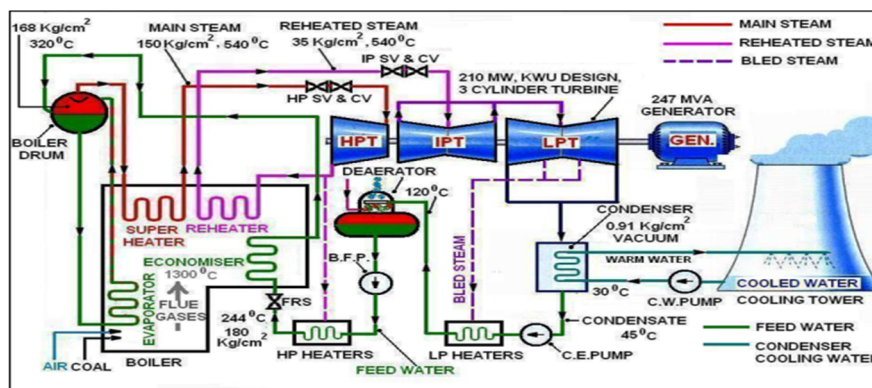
168 Kg/cm$^2$
320$^0$C

MAIN STEAM
150 Kg/cm$^2$, 540$^0$C

REHEATED STEAM
35 Kg/cm$^2$, 540$^0$C

IP SV & CV

HP SV & CV

210 MW, KWU DESIGN,
3 CYLINDER TURBINE

247 MVA
GENERATOR

MAIN STEAM
REHEATED STEAM
BLED STEAM

BOILER
DRUM

HPT
IPT
LPT
GEN.

DEAERATOR
120$^0$C

CONDENSER
0.91 Kg/cm$^2$
VACUUM

SUPER
HEATER

REHEATER

ECONOMISER
1300$^0$C

FLUE
GASES

EVAPORATOR

B.F.P.

BLED STEAM

WARM WATER

COOLED WATER
COOLING TOWER

30$^0$C
C.W.PUMP

244$^0$C
FRS
180
Kg/cm$^2$

CONDENSATE
45$^0$C

AIR
COAL
BOILER

HP HEATERS
LP HEATERS
C.E.PUMP

FEED WATER

FEED WATER
CONDENSER
COOLING WATER